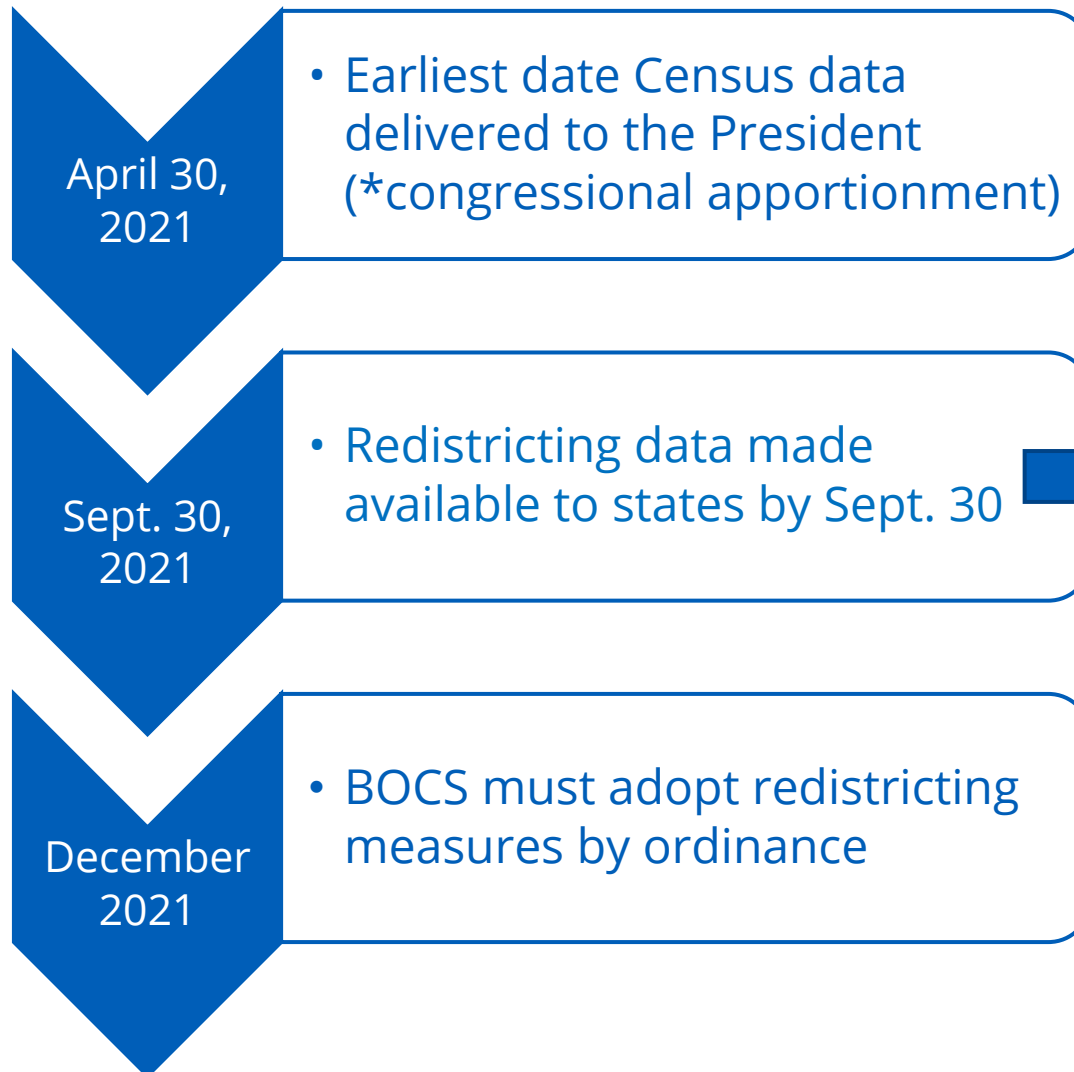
April 30, 2021

• Earliest date Census data delivered to the President (*congressional apportionment)

Sept. 30, 2021

• Redistricting data made available to states by Sept. 30

December 2021

• BOCS must adopt redistricting measures by ordinance